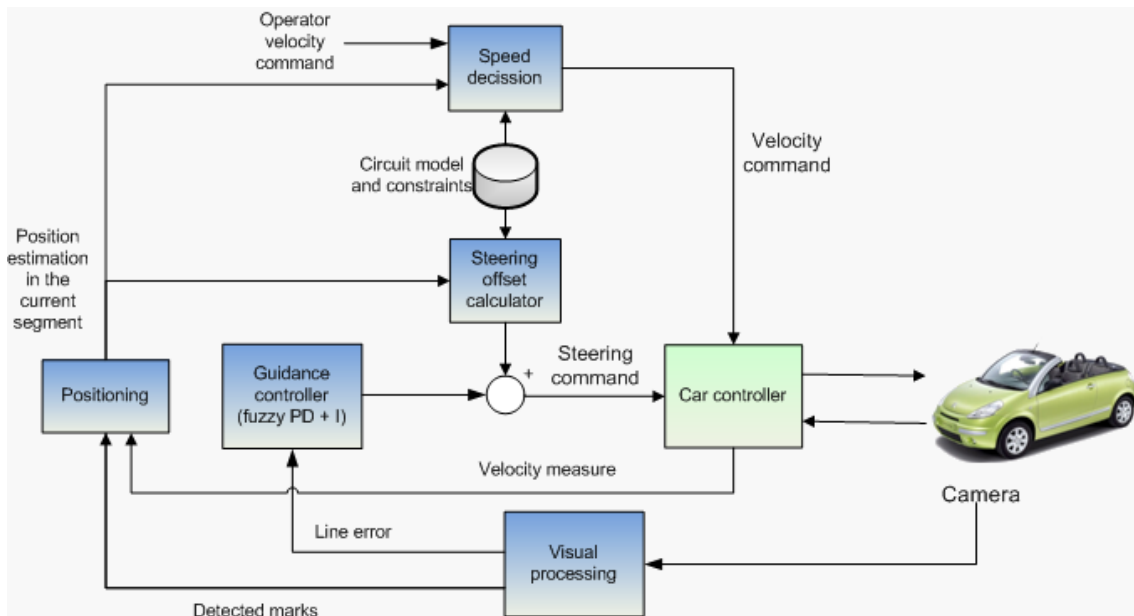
Operator velocity command

Speed decission

Velocity command

Circuit model and constraints

Position estimation in the current segment

Steering offset calculator

Steering command

+

Positioning

Guidance controller (fuzzy PD + I)

Car controller

Velocity measure

Camera

Line error

Visual processing

Detected marks